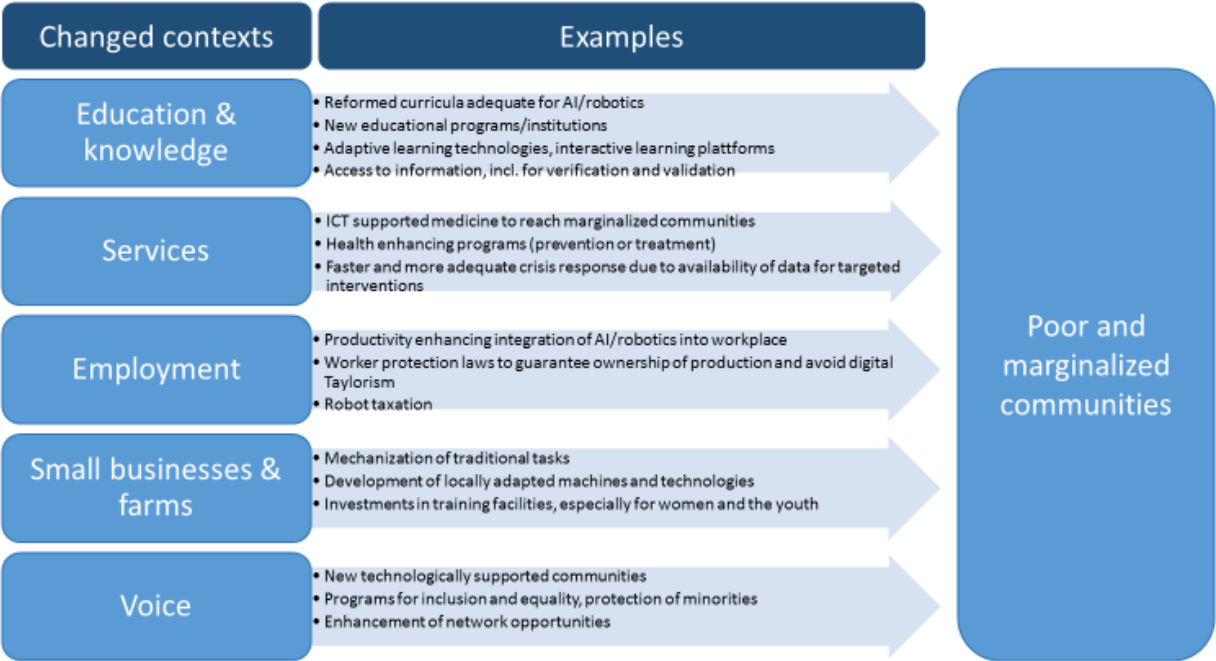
| Changed contexts | Examples |
|---|---|
| Education & knowledge | • Reformed curricula adequate for AI/robotics<br>• New educational programs/institutions<br>• Adaptive learning technologies, interactive learning plattforms<br>• Access to information, incl. for verification and validation |
| Services | • ICT supported medicine to reach marginalized communities<br>• Health enhancing programs (prevention or treatment)<br>• Faster and more adequate crisis response due to availability of data for targeted interventions |
| Employment | • Productivity enhancing integration of AI/robotics into workplace<br>• Worker protection laws to guarantee ownership of production and avoid digital Taylorism<br>• Robot taxation |
| Small businesses & farms | • Mechanization of traditional tasks<br>• Development of locally adapted machines and technologies<br>• Investments in training facilities, especially for women and the youth |
| Voice | • New technologically supported communities<br>• Programs for inclusion and equality, protection of minorities<br>• Enhancement of network opportunities |

Poor and marginalized communities